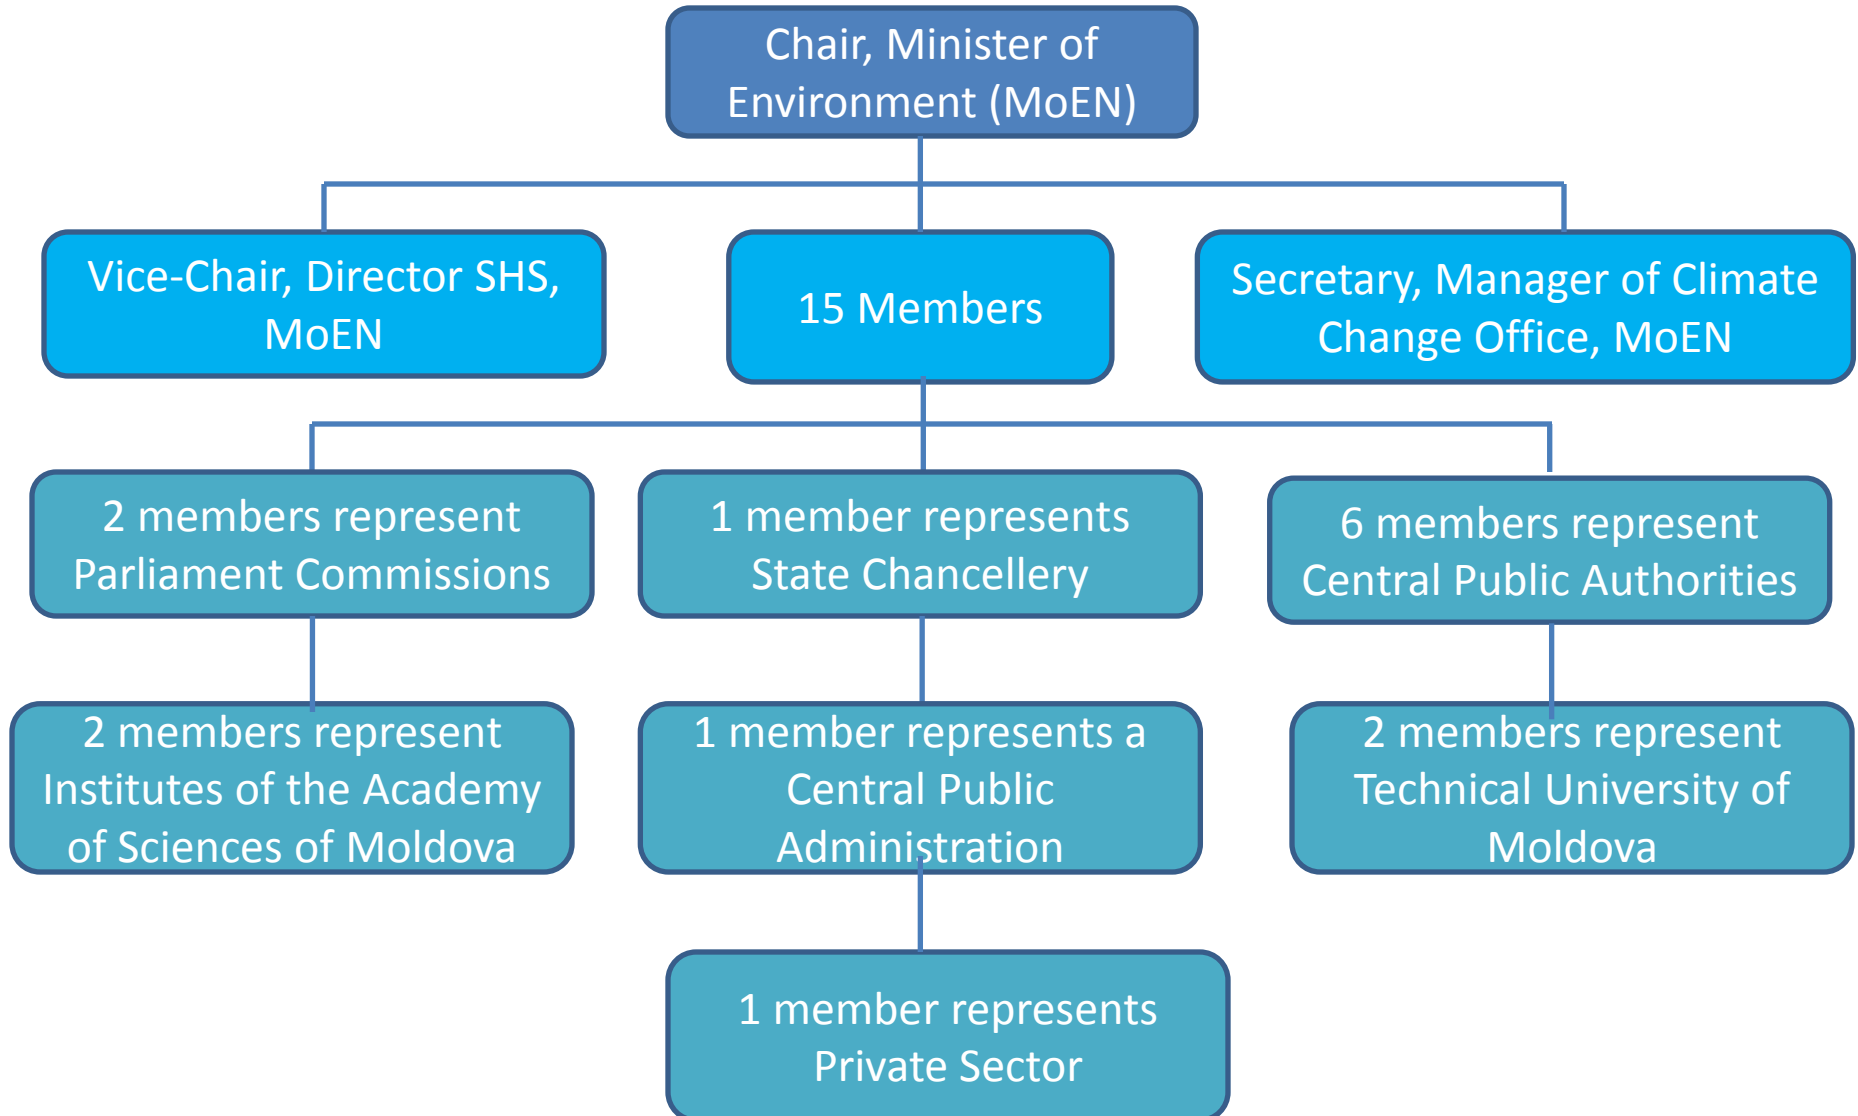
Chair, Minister of Environment (MoEN)

Vice-Chair, Director SHS, MoEN

15 Members

Secretary, Manager of Climate Change Office, MoEN

2 members represent Parliament Commissions

1 member represents State Chancellery

6 members represent Central Public Authorities

2 members represent Institutes of the Academy of Sciences of Moldova

1 member represents a Central Public Administration

2 members represent Technical University of Moldova

1 member represents Private Sector